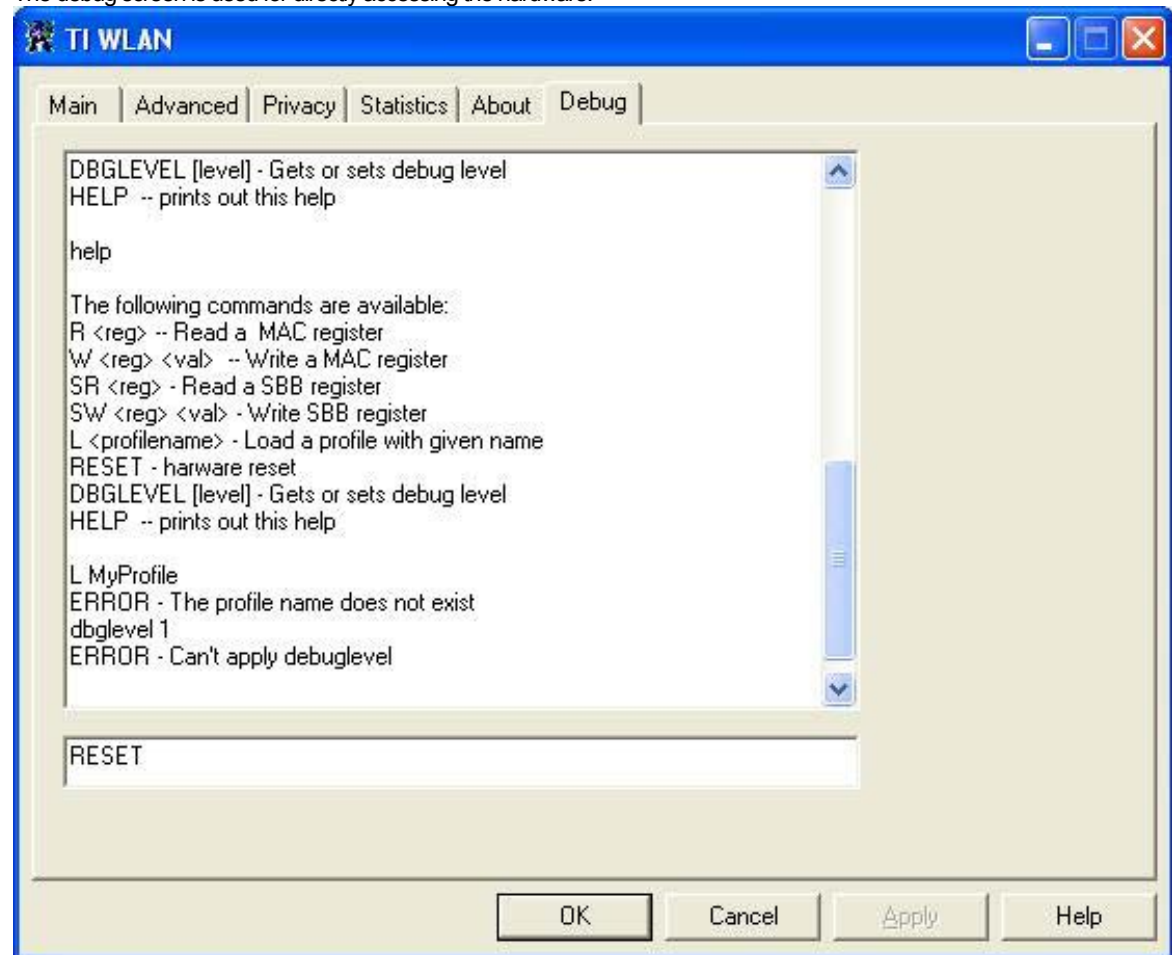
The debug screen is used for directly accessing the hardware.

TI WLAN

Main | Advanced | Privacy | Statistics | About | Debug

DBGLEVEL [level] - Gets or sets debug level
HELP -- prints out this help

help

The following commands are available:
R <reg> -- Read a MAC register
W <reg> <val> -- Write a MAC register
SR <reg> - Read a SBB register
SW <reg> <val> - Write SBB register
L <profilename> - Load a profile with given name
RESET - harware reset
DBGLEVEL [level] - Gets or sets debug level
HELP -- prints out this help

L MyProfile
ERROR - The profile name does not exist
dbglevel 1
ERROR - Can't apply debuglevel

RESET

OK | Cancel | Apply | Help